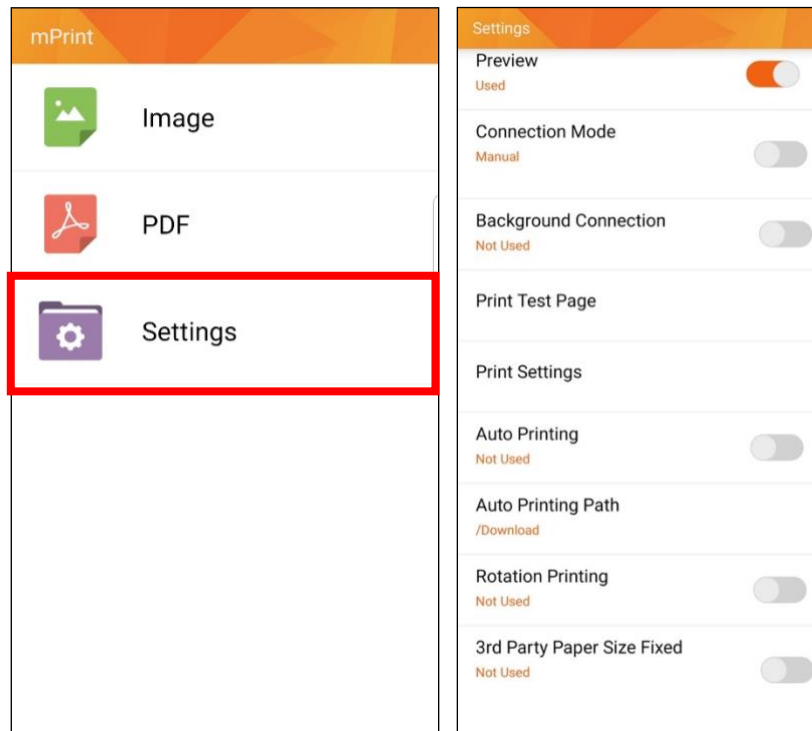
mPrint

Image

PDF

Settings

Settings

Preview
Used

Connection Mode
Manual

Background Connection
Not Used

Print Test Page

Print Settings

Auto Printing
Not Used

Auto Printing Path
/Download

Rotation Printing
Not Used

3rd Party Paper Size Fixed
Not Used